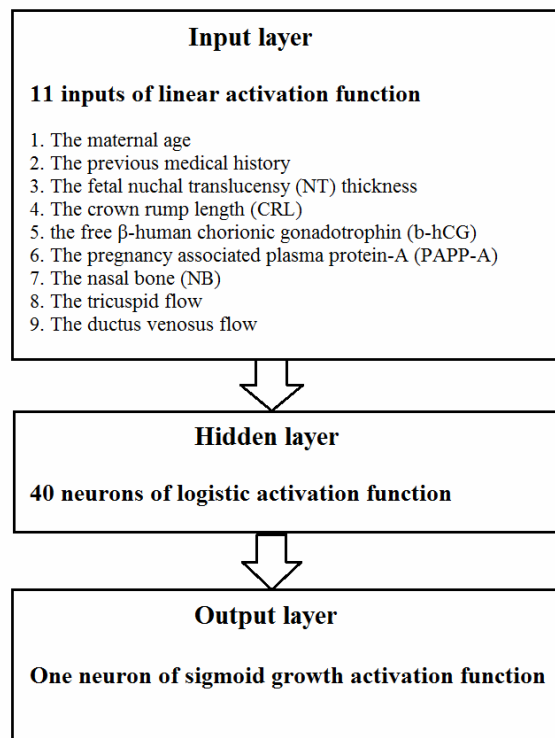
Input layer

11 inputs of linear activation function

1. The maternal age
2. The previous medical history
3. The fetal nuchal translucensy (NT) thickness
4. The crown rump length (CRL)
5. the free β-human chorionic gonadotrophin (b-hCG)
6. The pregnancy associated plasma protein-A (PAPP-A)
7. The nasal bone (NB)
8. The tricuspid flow
9. The ductus venosus flow

Hidden layer

40 neurons of logistic activation function

Output layer

One neuron of sigmoid growth activation function